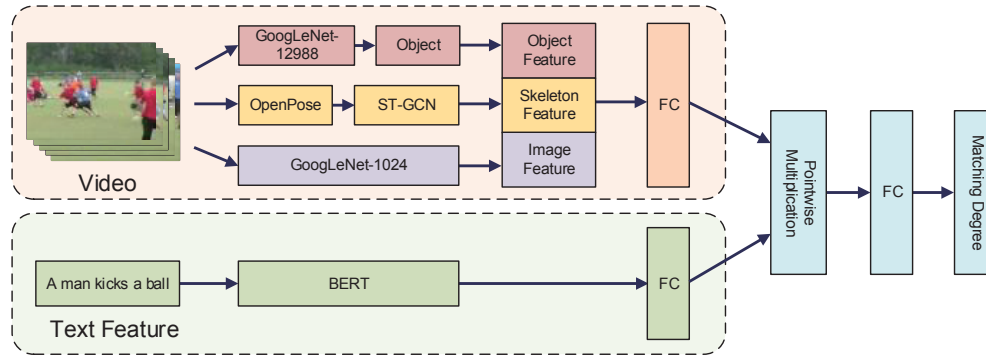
GoogLeNet-12988

Object

Object Feature

OpenPose

ST-GCN

Skeleton Feature

GoogLeNet-1024

Image Feature

FC

Video

Pointwise Multiplication

FC

Matching Degree

A man kicks a ball

BERT

FC

Text Feature